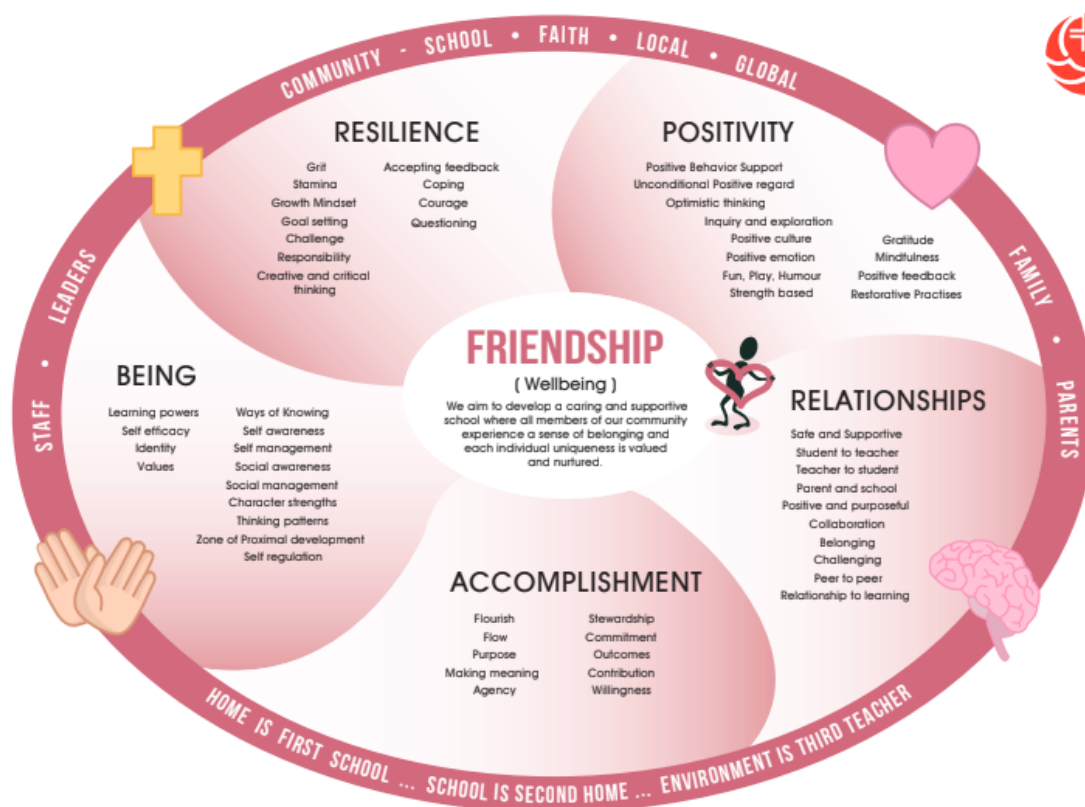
COMMUNITY - SCHOOL • FAITH • LOCAL • GLOBAL

FAMILY • PARENTS

STAFF • LEADERS

RESILIENCE

Grit
Stamina
Growth Mindset
Goal setting
Challenge
Responsibility
Creative and critical thinking

Accepting feedback
Coping
Courage
Questioning

POSITIVITY

Positive Behavior Support
Unconditional Positive regard
Optimistic thinking
Inquiry and exploration
Positive culture
Positive emotion
Fun, Play, Humour
Strength based

Gratitude
Mindfulness
Positive feedback
Restorative Practises

FRIENDSHIP

( Wellbeing )

We aim to develop a caring and supportive school where all members of our community experience a sense of belonging and each individual uniqueness is valued and nurtured.

BEING

Learning powers
Self efficacy
Identity
Values

Ways of Knowing
Self awareness
Self management
Social awareness
Social management
Character strengths
Thinking patterns
Zone of Proximal development
Self regulation

RELATIONSHIPS

Safe and Supportive
Student to teacher
Teacher to student
Parent and school
Positive and purposeful
Collaboration
Belonging
Challenging
Peer to peer
Relationship to learning

ACCOMPLISHMENT

Flourish
Flow
Purpose
Making meaning
Agency

Stewardship
Commitment
Outcomes
Contribution
Willingness

HOME IS FIRST SCHOOL ... SCHOOL IS SECOND HOME ... ENVIRONMENT IS THIRD TEACHER